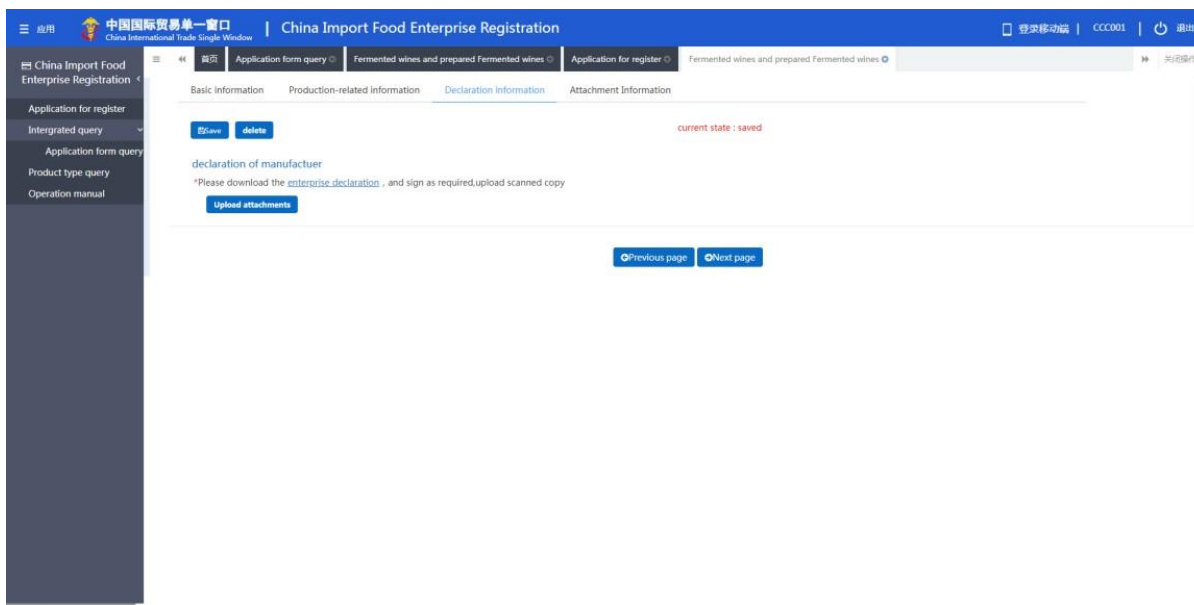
应用 中国国际贸易单一窗口 China International Trade Single Window | China Import Food Enterprise Registration

登录移动端 | CCC001 | 退出

China Import Food Enterprise Registration

Application for register

Intergrated query

Application form query

Product type query

Operation manual

首页 | Application form query | Fermented wines and prepared Fermented wines | Application for register | Fermented wines and prepared Fermented wines

关闭操作

Basic information | Production-related information | Declaration Information | Attachment Information

Save | delete

current state : saved

declaration of manufactuer

*Please download the enterprise declaration , and sign as required,upload scanned copy

Upload attachments

Previous page | Next page